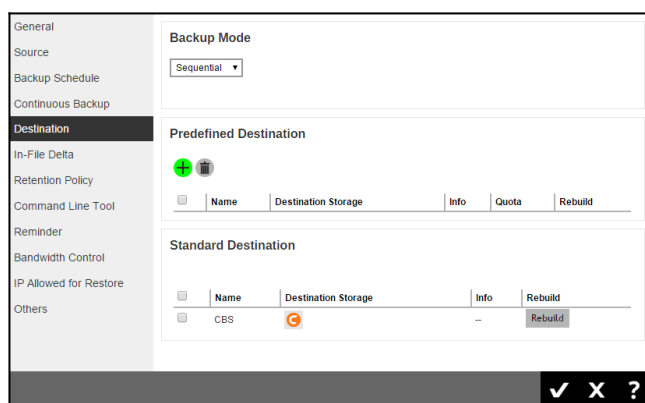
General
Source
Backup Schedule
Continuous Backup
Destination
In-File Delta
Retention Policy
Command Line Tool
Reminder
Bandwidth Control
IP Allowed for Restore
Others

Backup Mode

Sequential ▼

Predefined Destination

| | Name | Destination Storage | Info | Quota | Rebuild |
|---|---|---|---|---|---|

Standard Destination

| | Name | Destination Storage | Info | Rebuild |
|---|---|---|---|---|
| | CBS | | -- | Rebuild |

✔ X ?